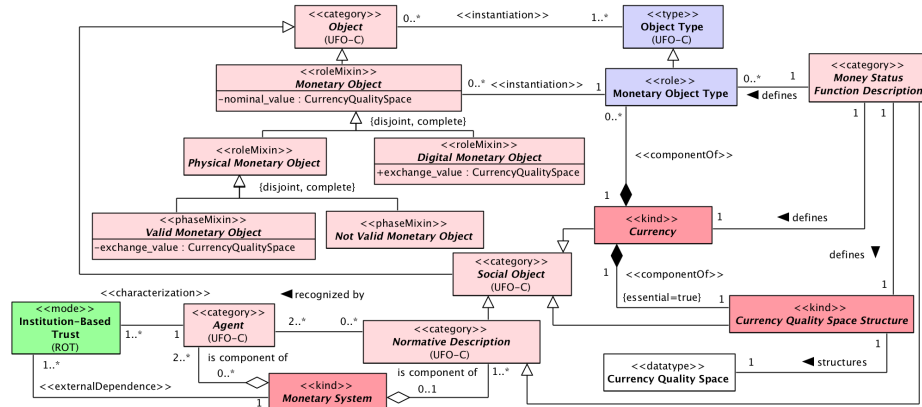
<<category>>
Object
(UFO-C)

0..*
<<instantiation>>
1..*

<<type>>
Object Type
(UFO-C)

<<roleMixin>>
Monetary Object
-nominal_value : CurrencyQualitySpace

0..*
<<instantiation>>
1

<<role>>
Monetary Object Type

0..*
1
<<category>>
Money Status Function Description
◀ defines

{disjoint, complete}

<<roleMixin>>
Physical Monetary Object

<<roleMixin>>
Digital Monetary Object
+exchange_value : CurrencyQualitySpace

0..*
<<componentOf>>
1
1

{disjoint, complete}

<<phaseMixin>>
Valid Monetary Object
-exchange_value : CurrencyQualitySpace

<<phaseMixin>>
Not Valid Monetary Object

1
<<kind>>
Currency
1
◀ defines

defines ▼

<<category>>
Social Object
(UFO-C)

1
<<componentOf>>
{essential=true}

<<characterization>>
◀ recognized by

<<mode>>
Institution-Based Trust
(ROT)

1..*
1
<<category>>
Agent
(UFO-C)
2..*
0..*

<<category>>
Normative Description
(UFO-C)

<<kind>>
Currency Quality Space Structure

1

2..*
is component of
0..*
1..*
is component of

<<datatype>>
Currency Quality Space
1
◀ structures

1..*
<<externalDependence>>
<<kind>>
Monetary System
0..1
1